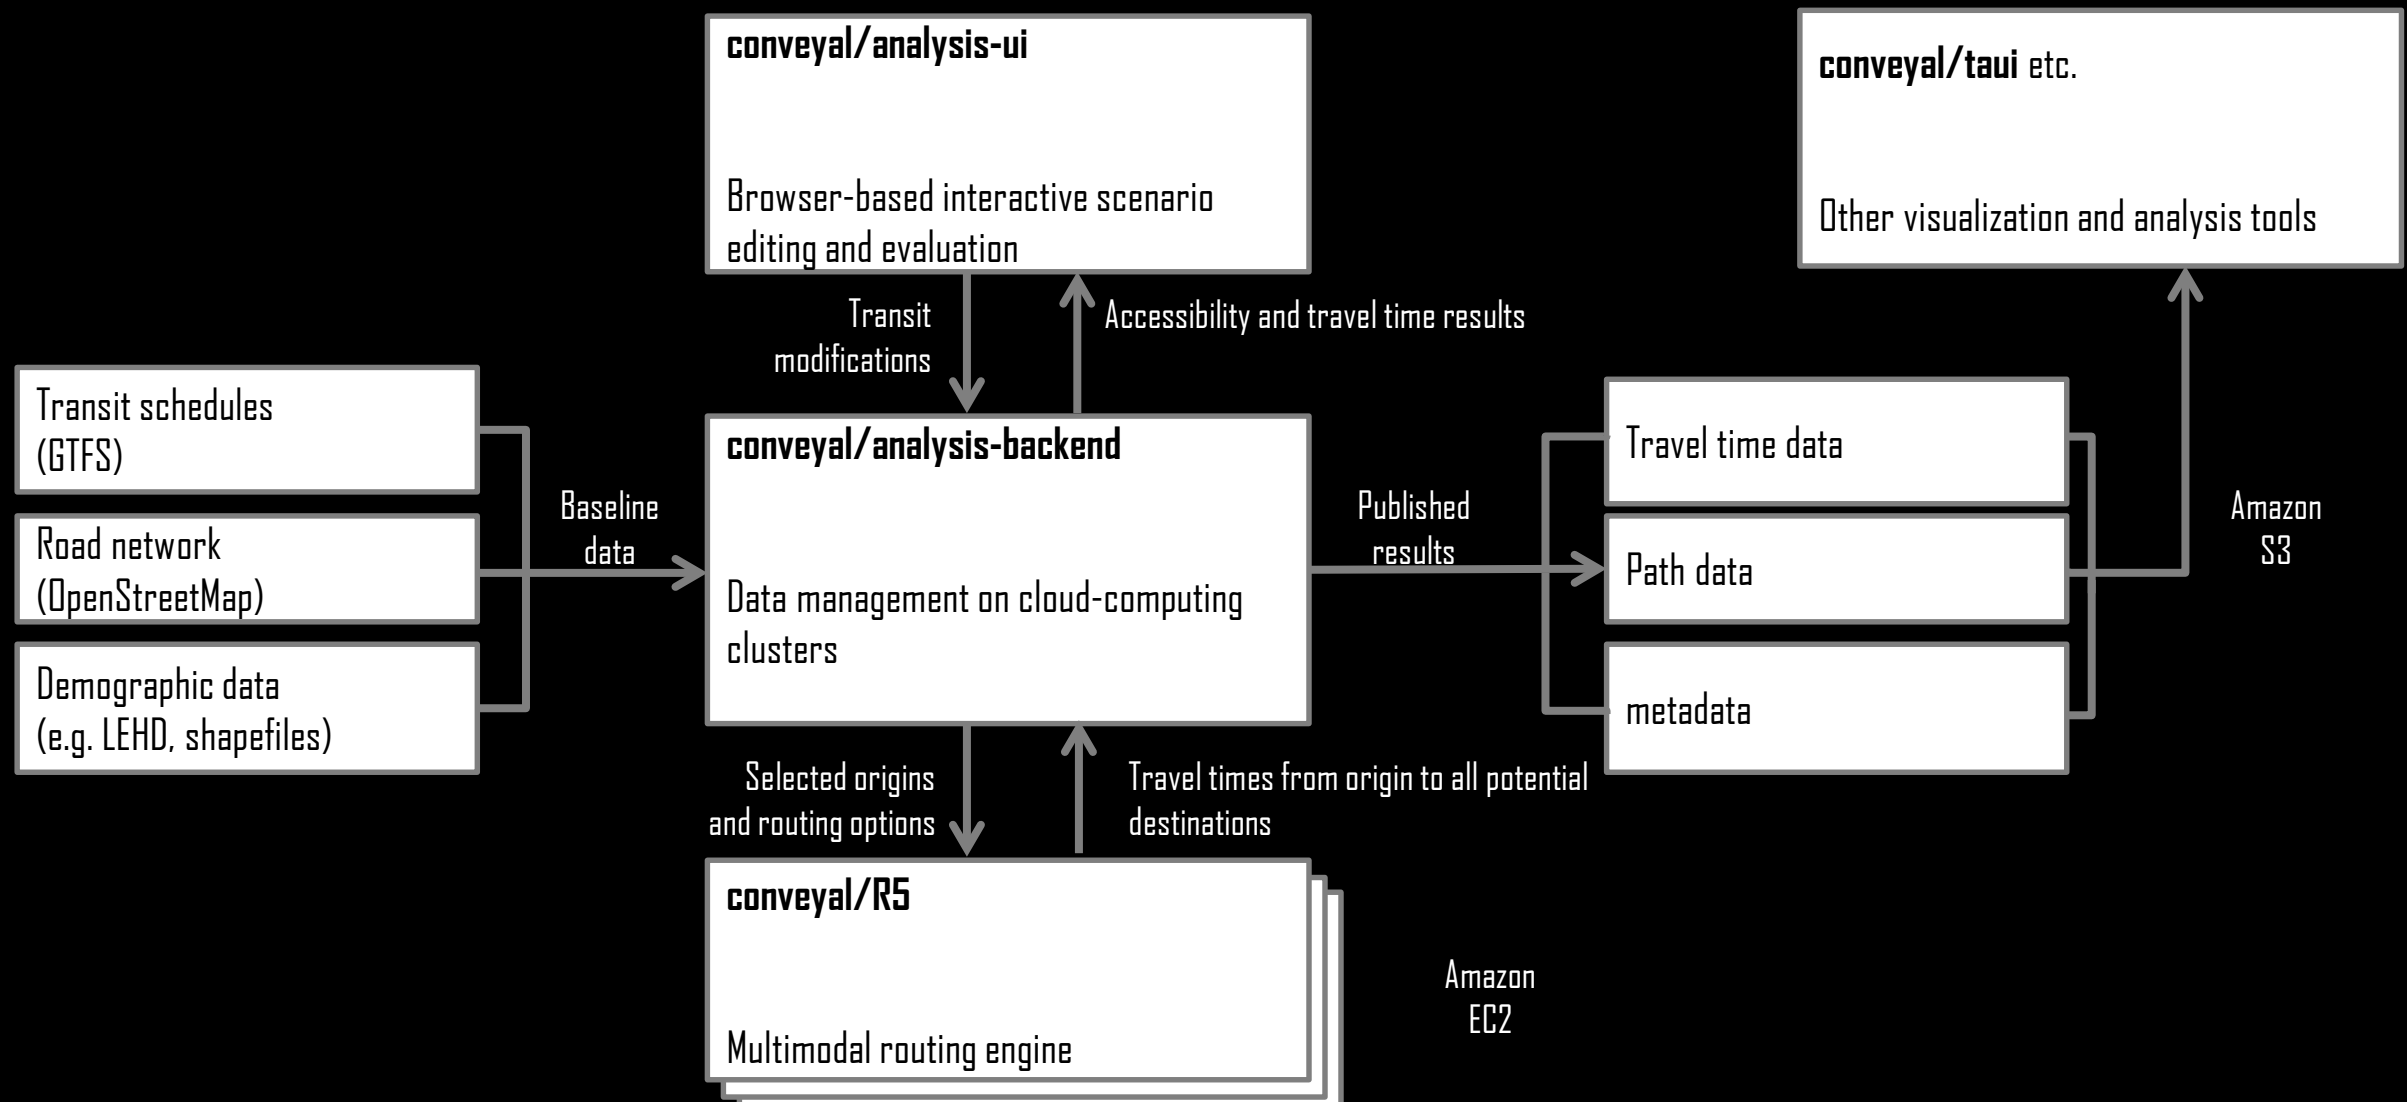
conveyal/analysis-ui

Browser-based interactive scenario editing and evaluation

conveyal/taui etc.

Other visualization and analysis tools

Transit modifications

Accessibility and travel time results

Transit schedules (GTFS)

Road network (OpenStreetMap)

Demographic data (e.g. LEHD, shapefiles)

Baseline data

conveyal/analysis-backend

Data management on cloud-computing clusters

Published results

Travel time data

Path data

metadata

Amazon S3

Selected origins and routing options

Travel times from origin to all potential destinations

conveyal/R5

Multimodal routing engine

Amazon EC2